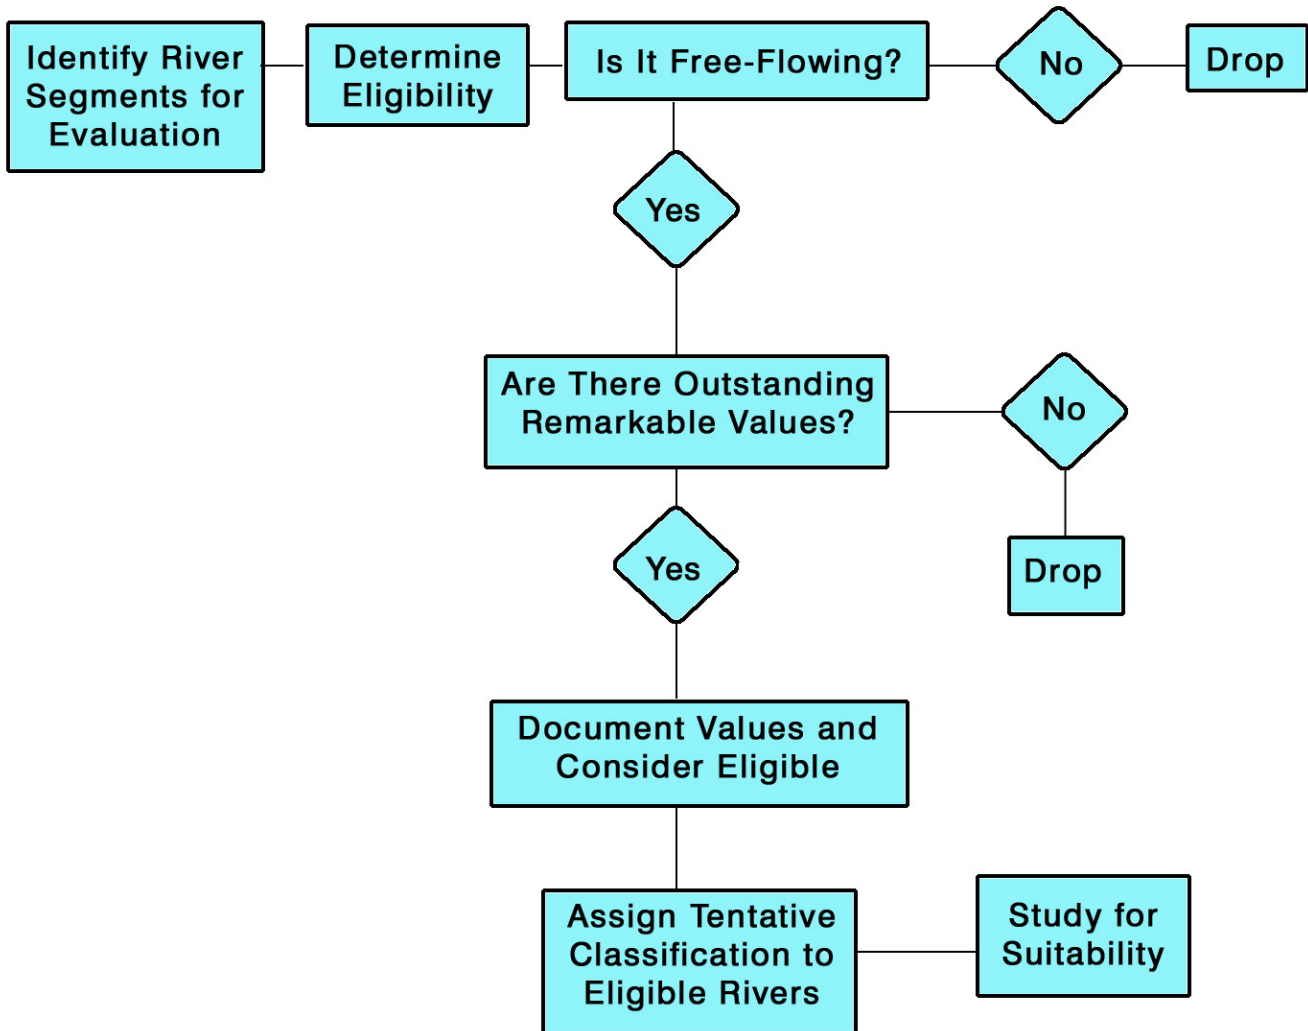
Identify River Segments for Evaluation

Determine Eligibility

Is It Free-Flowing?

No

Drop

Yes

Are There Outstanding Remarkable Values?

No

Drop

Yes

Document Values and Consider Eligible

Assign Tentative Classification to Eligible Rivers

Study for Suitability